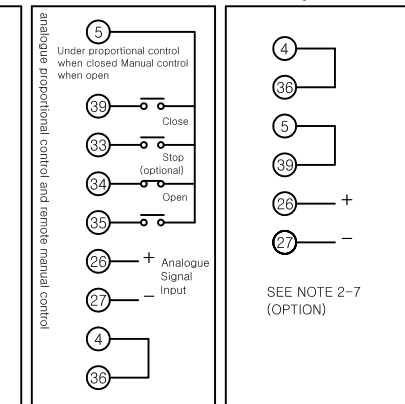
analogue proportional control and remote manual control

5
Under proportional control when closed Manual control when open

39
Close

33
Stop (optional)

34
Open

35

26
+ Analogue Signal Input

27
−

4

36

4

36

5

39

26
+

27
−

SEE NOTE 2-7 (OPTION)